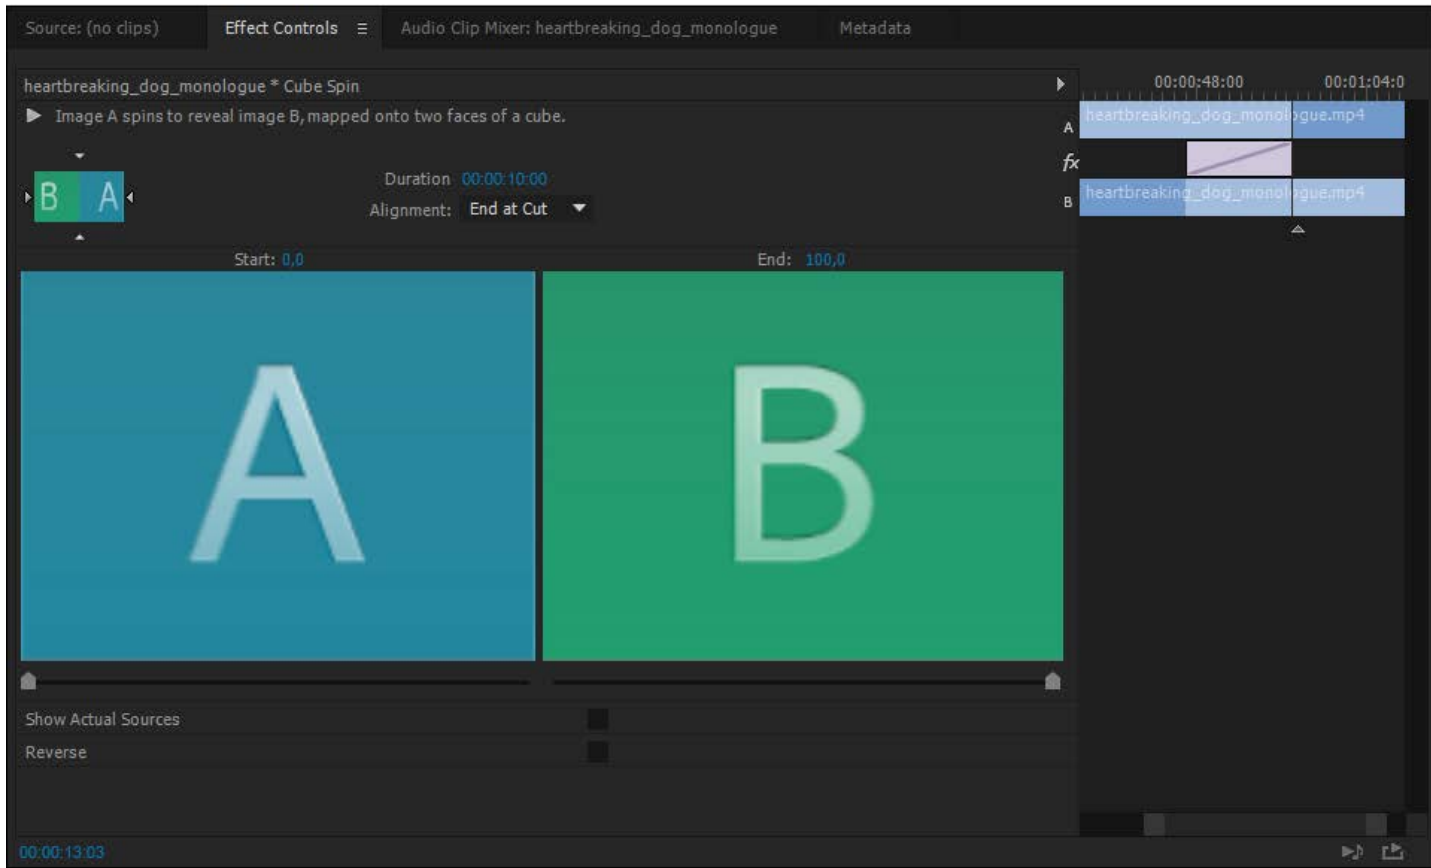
Source: (no clips) Effect Controls ≡ Audio Clip Mixer: heartbreaking_dog_monologue Metadata

heartbreaking_dog_monologue * Cube Spin

Image A spins to reveal image B, mapped onto two faces of a cube.

B A

Duration 00:00:10:00

Alignment: End at Cut

Start: 0,0

End: 100,0

A

B

Show Actual Sources

Reverse

00:00:13:03

00:00:48:00 00:01:04:0

A heartbreaking_dog_monologue.mp4

fx

B heartbreaking_dog_monologue.mp4